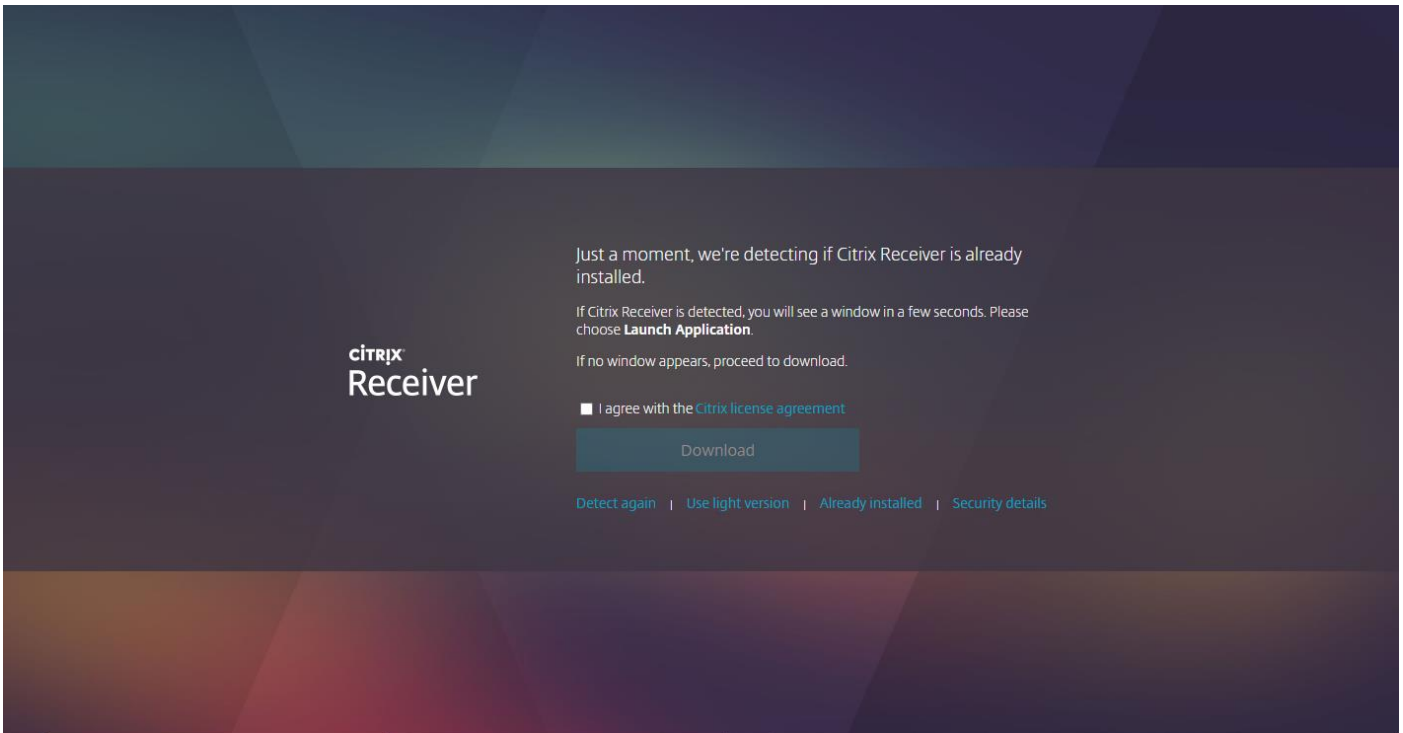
CITRIX
Receiver

Just a moment, we're detecting if Citrix Receiver is already installed.

If Citrix Receiver is detected, you will see a window in a few seconds. Please choose **Launch Application**.

If no window appears, proceed to download.

I agree with the Citrix license agreement

Download

Detect again | Use light version | Already installed | Security details